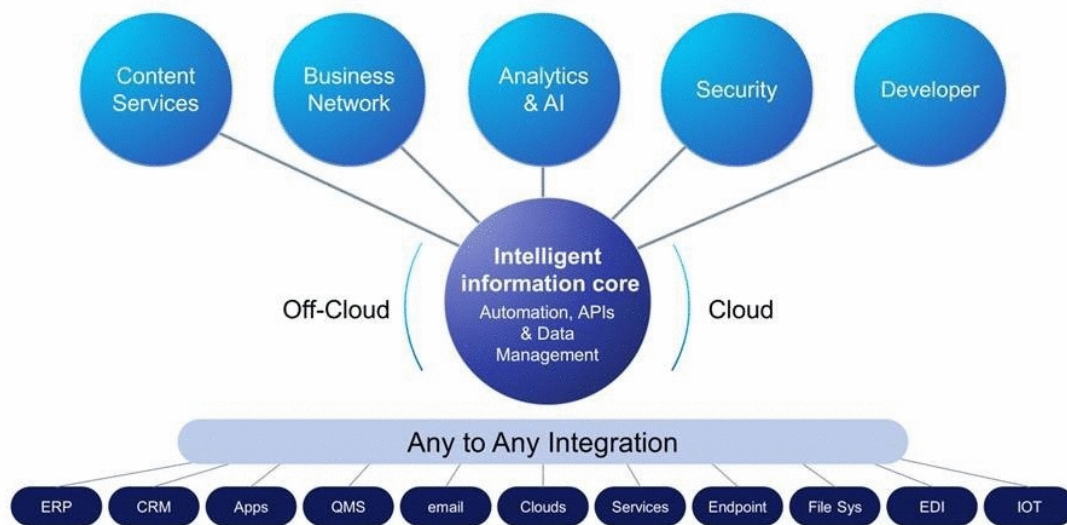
Content Services

Business Network

Analytics & AI

Security

Developer

Off-Cloud

Intelligent information core

Automation, APIs & Data Management

Cloud

Any to Any Integration

ERP

CRM

Apps

QMS

email

Clouds

Services

Endpoint

File Sys

EDI

IOT